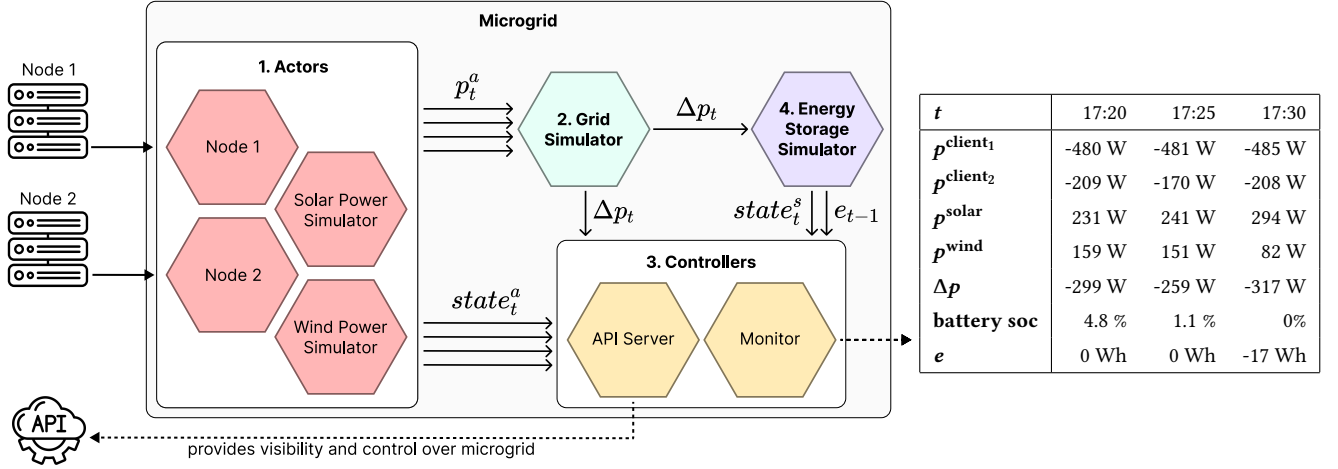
Microgrid

Node 1

Node 2

1. Actors

Node 1

Solar Power Simulator

Node 2

Wind Power Simulator

$p_t^a$

2. Grid Simulator

$\Delta p_t$

4. Energy Storage Simulator

$\Delta p_t$

$state_t^s$

$e_{t-1}$

$state_t^a$

3. Controllers

API Server

Monitor

API

provides visibility and control over microgrid

| $t$ | 17:20 | 17:25 | 17:30 |
|---|---|---|---|
| $p^{\text{client}_1}$ | -480 W | -481 W | -485 W |
| $p^{\text{client}_2}$ | -209 W | -170 W | -208 W |
| $p^{\text{solar}}$ | 231 W | 241 W | 294 W |
| $p^{\text{wind}}$ | 159 W | 151 W | 82 W |
| $\Delta p$ | -299 W | -259 W | -317 W |
| battery soc | 4.8 % | 1.1 % | 0% |
| $e$ | 0 Wh | 0 Wh | -17 Wh |